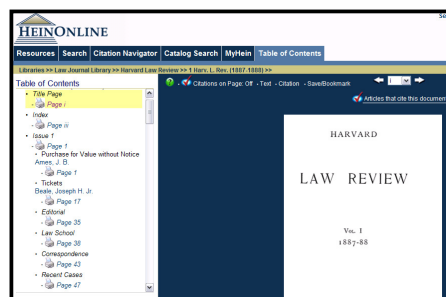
HEINONLINE

Se

Resources | Search | Citation Navigator | Catalog Search | MyHein | Table of Contents

Libraries >> Law Journal Library >> Harvard Law Review >> 1 Harv. L. Rev. (1887-1888) >>

Table of Contents

Title Page
Page i
Index
Page iii
Issue 1
Page 1
Purchase for Value without Notice
Ames, J. B.
Page 1
Tickets
Beale, Joseph H. Jr.
Page 17
Editorial
Page 35
Law School
Page 36
Correspondence
Page 43
Recent Cases
Page 47

Citations on Page: Off - Text - Citation - Save/Bookmark

Articles that cite this documen

HARVARD

LAW REVIEW

VOL. I
1887-88